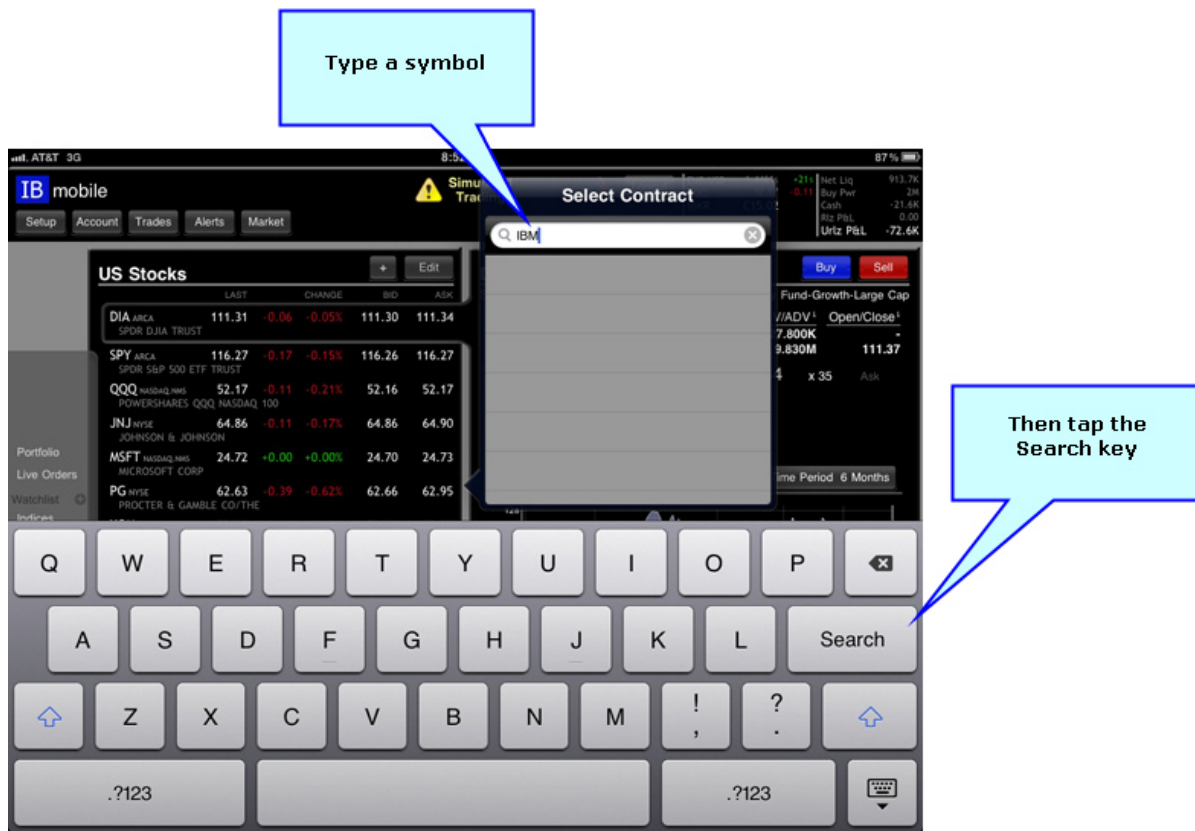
Type a symbol

AT&T 3G 8:5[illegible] 87%

IB mobile

Setup Account Trades Alerts Market

Simu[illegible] Trad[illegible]

Net Liq 913.7K
Buy Pwr 2M
Cash -21.6K
Rlz P&L 0.00
Urlz P&L -72.6K

Select Contract

IBM

US Stocks + Edit

| | LAST | CHANGE | | BID | ASK |
|---|---|---|---|---|---|
| DIA ARCA SPDR DJIA TRUST | 111.31 | -0.06 | -0.05% | 111.30 | 111.34 |
| SPY ARCA SPDR S&P 500 ETF TRUST | 116.27 | -0.17 | -0.15% | 116.26 | 116.27 |
| QQQ NASDAQ.NMS POWERSHARES QQQ NASDAQ 100 | 52.17 | -0.11 | -0.21% | 52.16 | 52.17 |
| JNJ NYSE JOHNSON & JOHNSON | 64.86 | -0.11 | -0.17% | 64.86 | 64.90 |
| MSFT NASDAQ.NMS MICROSOFT CORP | 24.72 | +0.00 | +0.00% | 24.70 | 24.73 |
| PG NYSE PROCTER & GAMBLE CO/THE | 62.63 | -0.39 | -0.62% | 62.66 | 62.95 |

Portfolio
Live Orders
Watchlist
Indices

Buy Sell

Fund-Growth-Large Cap

//ADV Open/Close
7.800K -
9.830M 111.37
4 x 35 Ask

ime Period 6 Months

Then tap the Search key

Q W E R T Y U I O P
A S D F G H J K L Search
Z X C V B N M ! , ? .
.?123 .?123